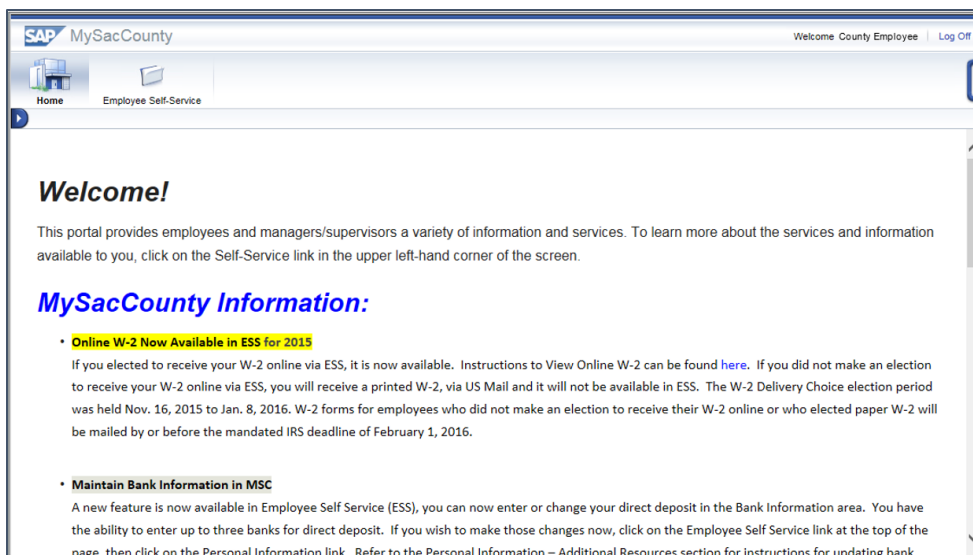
SAP MySacCounty

Welcome County Employee | Log Off

Home

Employee Self-Service

Welcome!

This portal provides employees and managers/supervisors a variety of information and services. To learn more about the services and information available to you, click on the Self-Service link in the upper left-hand corner of the screen.

MySacCounty Information:

• Online W-2 Now Available in ESS for 2015

If you elected to receive your W-2 online via ESS, it is now available. Instructions to View Online W-2 can be found here. If you did not make an election to receive your W-2 online via ESS, you will receive a printed W-2, via US Mail and it will not be available in ESS. The W-2 Delivery Choice election period was held Nov. 16, 2015 to Jan. 8, 2016. W-2 forms for employees who did not make an election to receive their W-2 online or who elected paper W-2 will be mailed by or before the mandated IRS deadline of February 1, 2016.

• Maintain Bank Information in MSC

A new feature is now available in Employee Self Service (ESS), you can now enter or change your direct deposit in the Bank Information area. You have the ability to enter up to three banks for direct deposit. If you wish to make those changes now, click on the Employee Self Service link at the top of the page, then click on the Personal Information link. Refer to the Personal Information – Additional Resources section for instructions for updating bank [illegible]